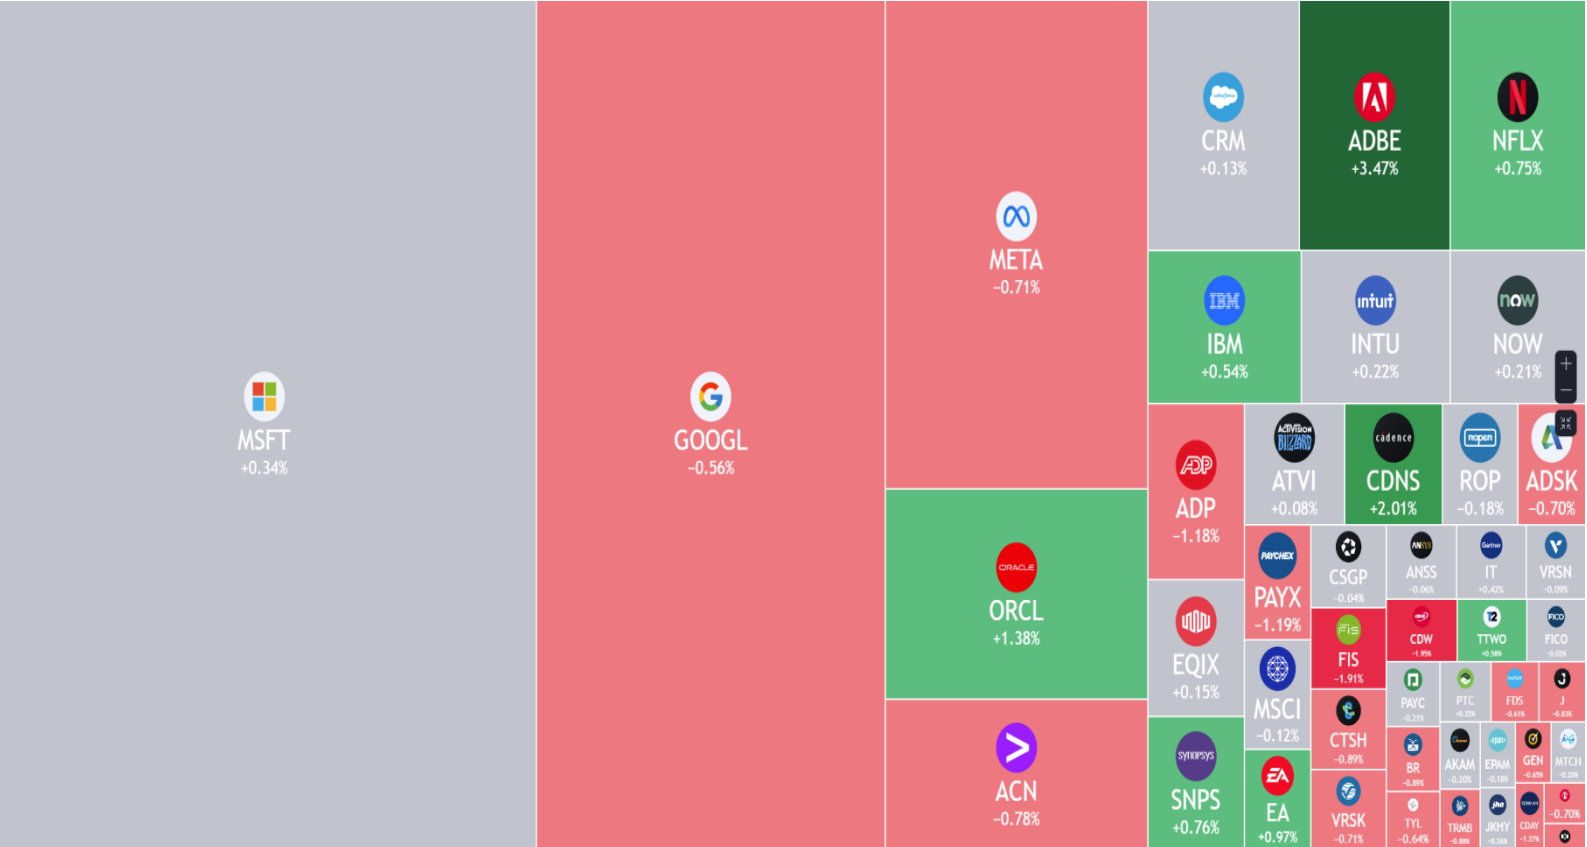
MSFT
+0.34%

GOOGL
-0.56%

META
-0.71%

ORCL
+1.38%

ACN
-0.78%

CRM
+0.13%

ADBE
+3.47%

NFLX
+0.75%

IBM
+0.54%

INTU
+0.22%

NOW
+0.21%

ADP
-1.18%

ATVI
+0.08%

CDNS
+2.01%

ROP
-0.18%

ADSK
-0.70%

EQIX
+0.15%

PAYX
-1.19%

CSGP
-0.04%

ANSS
-0.06%

IT
+0.42%

VRSN
-0.09%

FIS
-1.91%

CDW
-1.95%

TTWO
+0.58%

FICO
-0.03%

MSCI
-0.12%

PAYC
-0.21%

PTC
+0.22%

FDS
-0.61%

J
-0.83%

SNPS
+0.76%

CTSH
-0.89%

BR
-0.89%

AKAM
-0.20%

EPAM
-0.18%

GEN
-0.65%

MTCH
-0.20%

EA
+0.97%

VRSK
-0.71%

TYL
-0.64%

TRMB
-0.88%

JKHY
-0.36%

CDAY
-1.27%

-0.70%